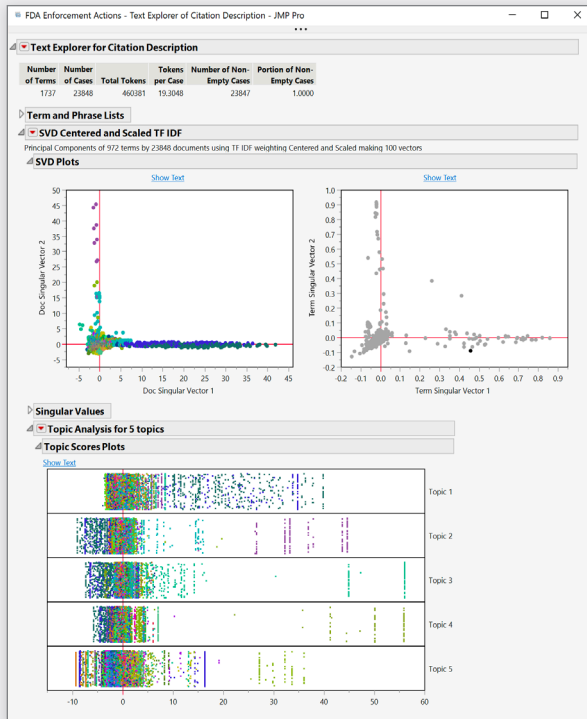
FDA Enforcement Actions - Text Explorer of Citation Description - JMP Pro

Text Explorer for Citation Description

| Number of Terms | Number of Cases | Total Tokens | Tokens per Case | Number of Non-Empty Cases | Portion of Non-Empty Cases |
|---|---|---|---|---|---|
| 1737 | 23848 | 460381 | 19.3048 | 23847 | 1.0000 |

Term and Phrase Lists

SVD Centered and Scaled TF IDF

Principal Components of 972 terms by 23848 documents using TF IDF weighting Centered and Scaled making 100 vectors

SVD Plots

Show Text

Show Text

Doc Singular Vector 2

50 45 40 35 30 25 20 15 10 5 0 -5

-5 0 5 10 15 20 25 30 35 40 45

Doc Singular Vector 1

Term Singular Vector 2

1.0 0.9 0.8 0.7 0.6 0.5 0.4 0.3 0.2 0.1 0.0 -0.1

-0.2 -0.1 0.0 0.1 0.2 0.3 0.4 0.5 0.6 0.7 0.8 0.9

Term Singular Vector 1

Singular Values

Topic Analysis for 5 topics

Topic Scores Plots

Show Text

Topic 1

Topic 2

Topic 3

Topic 4

Topic 5

-10 0 10 20 30 40 50 60